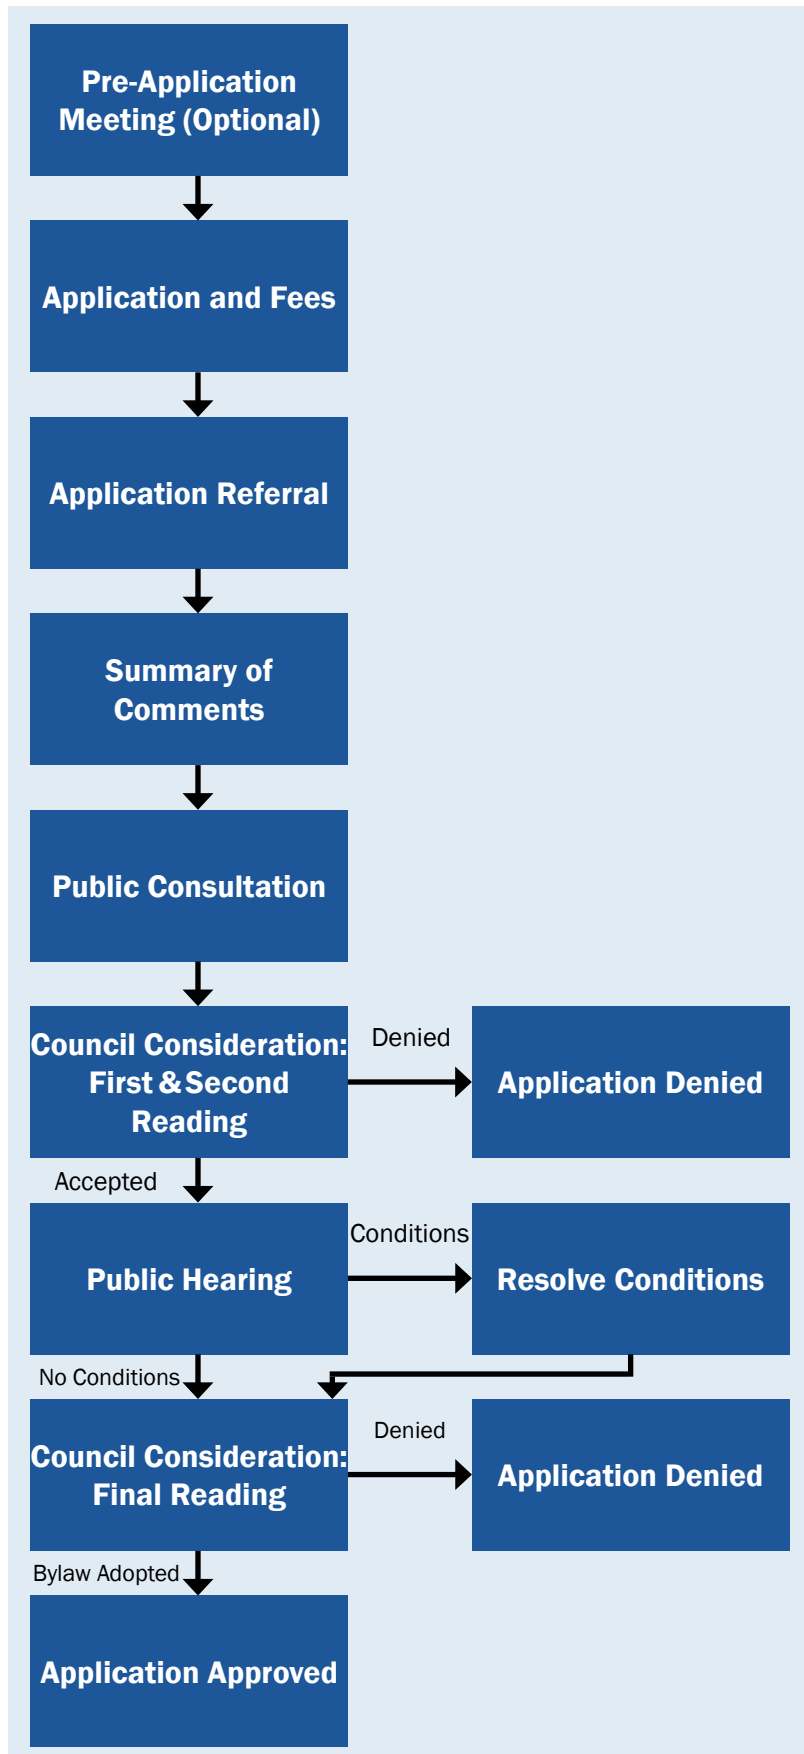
Pre-Application Meeting (Optional)

Application and Fees

Application Referral

Summary of Comments

Public Consultation

Council Consideration: First & Second Reading

Denied

Application Denied

Accepted

Public Hearing

Conditions

Resolve Conditions

No Conditions

Council Consideration: Final Reading

Denied

Application Denied

Bylaw Adopted

Application Approved